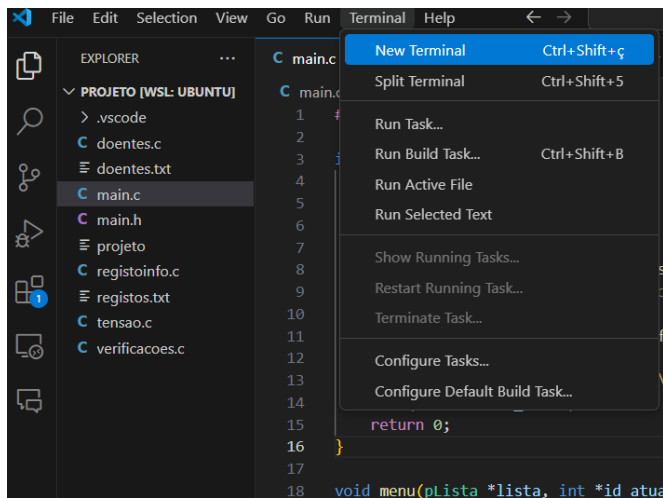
File Edit Selection View Go Run Terminal Help

EXPLORER ...
PROJETO [WSL: UBUNTU]
> .vscode
C doentes.c
doentes.txt
C main.c
C main.h
projeto
C registoinfo.c
registos.txt
C tensao.c
C verificacoes.c

C main.c
C main.c

1
2
3
4
5
6
7
8
9
10
11
12
13
14
15 return 0;
16 }
17
18 void menu(pLista *lista, int *id atua

New Terminal Ctrl+Shift+ç
Split Terminal Ctrl+Shift+5
Run Task...
Run Build Task... Ctrl+Shift+B
Run Active File
Run Selected Text
Show Running Tasks...
Restart Running Task...
Terminate Task...
Configure Tasks...
Configure Default Build Task...